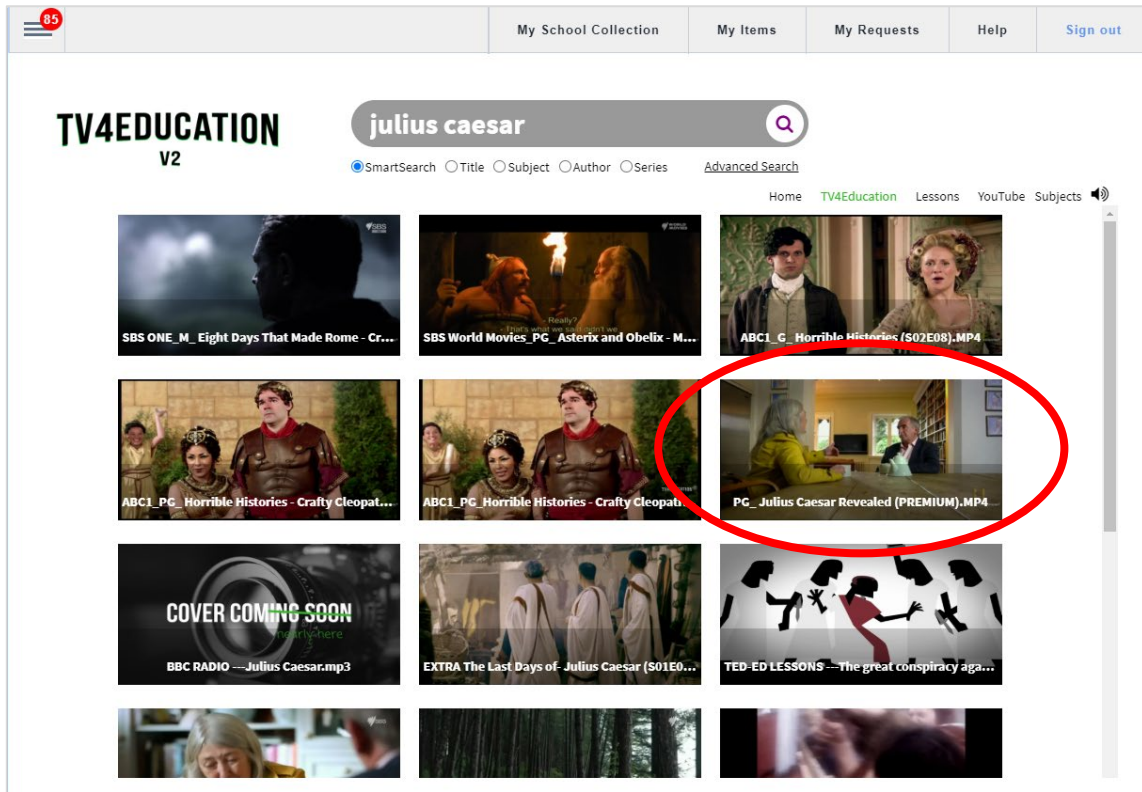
85

My School Collection | My Items | My Requests | Help | Sign out

TV4EDUCATION
V2

julius caesar

SmartSearch Title Subject Author Series Advanced Search

Home TV4Education Lessons YouTube Subjects

SBS
SBS ONE_M_ Eight Days That Made Rome - Cr...

WORLD MOVIES
Really?
That's what we said, won't we
SBS World Movies_PG_ Asterix and Obelix - M...

ABC1_G_ Horrible Histories (S02E08).MP4

ABC1_PG_ Horrible Histories - Crafty Cleopat...

ABC1_PG_ Horrible Histories - Crafty Cleopat...

PG_ Julius Caesar Revealed (PREMIUM).MP4

COVER COMING SOON
nearly here
BBC RADIO ---Julius Caesar.mp3

EXTRA The Last Days of- Julius Caesar (S01E0...

TED-ED LESSONS ---The great conspiracy aga...